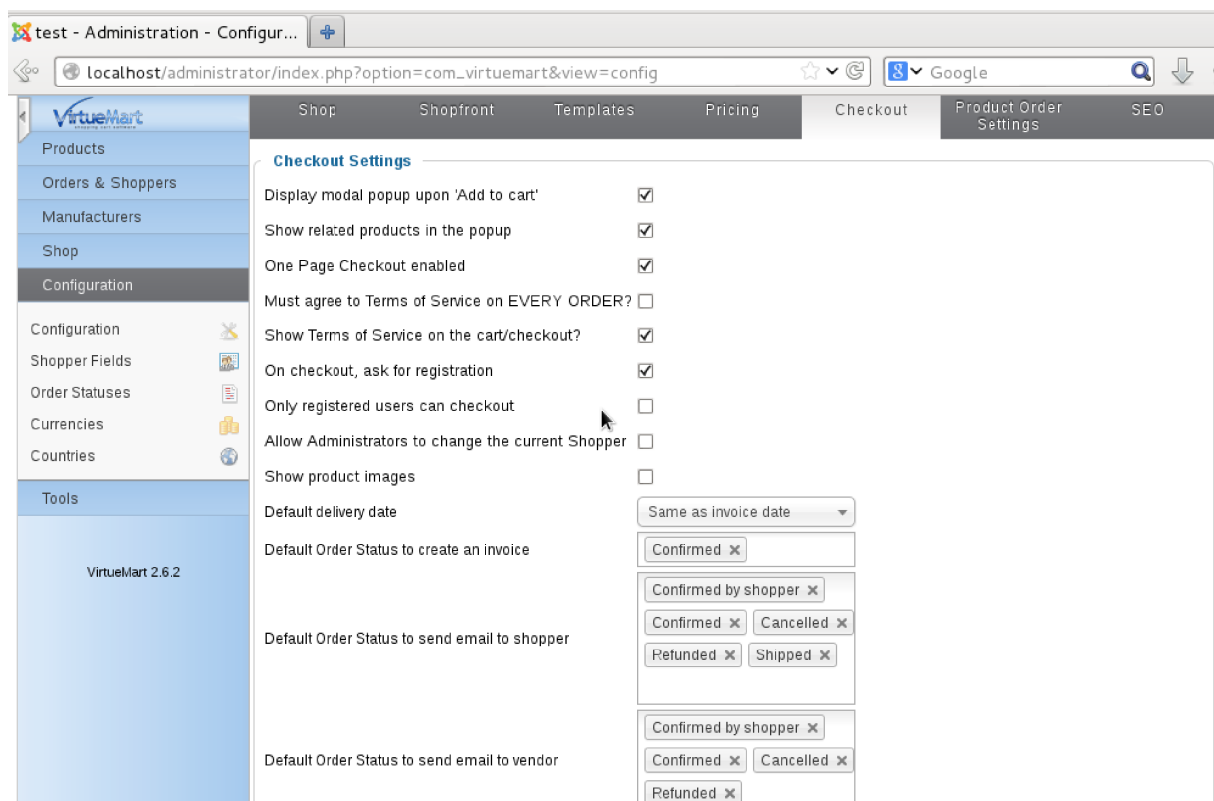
test - Administration - Configur...

localhost/administrator/index.php?option=com_virtuemart&view=config

Google

VirtueMart

Products
Orders & Shoppers
Manufacturers
Shop
Configuration

Configuration
Shopper Fields
Order Statuses
Currencies
Countries

Tools

VirtueMart 2.6.2

Shop | Shopfront | Templates | Pricing | Checkout | Product Order Settings | SEO

Checkout Settings

Display modal popup upon 'Add to cart' ☑
Show related products in the popup ☑
One Page Checkout enabled ☑
Must agree to Terms of Service on EVERY ORDER? ☐
Show Terms of Service on the cart/checkout? ☑
On checkout, ask for registration ☑
Only registered users can checkout ☐
Allow Administrators to change the current Shopper ☐
Show product images ☐
Default delivery date: Same as invoice date
Default Order Status to create an invoice: Confirmed ×
Default Order Status to send email to shopper: Confirmed by shopper × Confirmed × Cancelled × Refunded × Shipped ×
Default Order Status to send email to vendor: Confirmed by shopper × Confirmed × Cancelled × Refunded ×